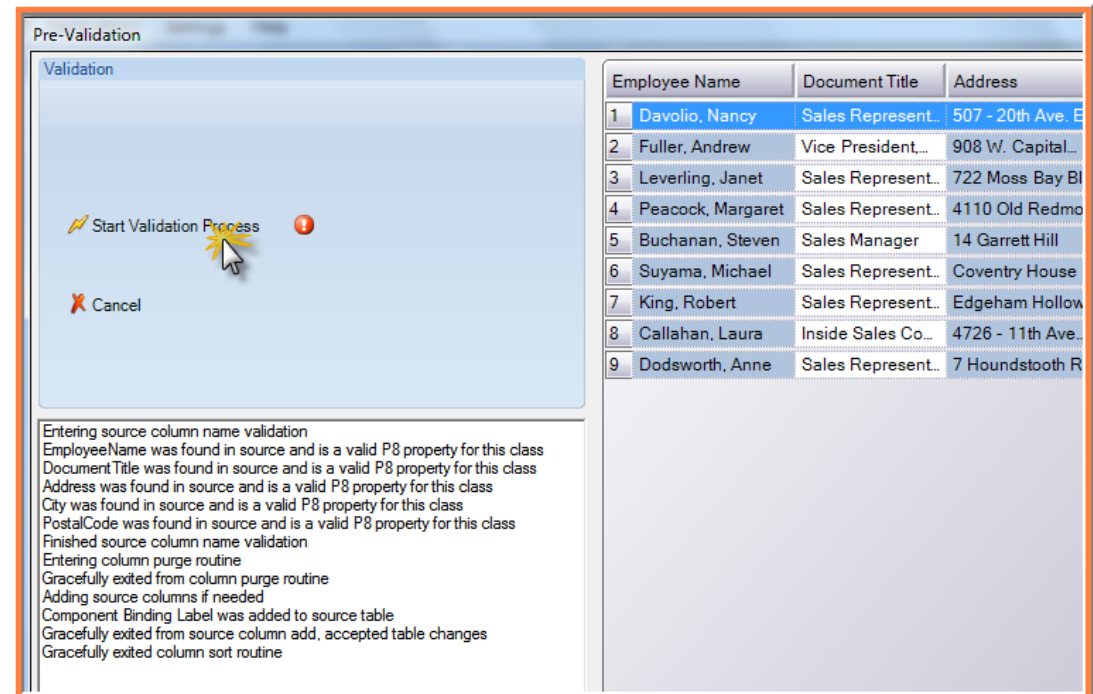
Pre-Validation

Validation

Start Validation Process

Cancel

Entering source column name validation
EmployeeName was found in source and is a valid P8 property for this class
DocumentTitle was found in source and is a valid P8 property for this class
Address was found in source and is a valid P8 property for this class
City was found in source and is a valid P8 property for this class
PostalCode was found in source and is a valid P8 property for this class
Finished source column name validation
Entering column purge routine
Gracefully exited from column purge routine
Adding source columns if needed
Component Binding Label was added to source table
Gracefully exited from source column add, accepted table changes
Gracefully exited column sort routine

| | Employee Name | Document Title | Address |
|---|---|---|---|
| 1 | Davolio, Nancy | Sales Represent... | 507 - 20th Ave. E |
| 2 | Fuller, Andrew | Vice President,... | 908 W. Capital... |
| 3 | Leverling, Janet | Sales Represent... | 722 Moss Bay Bl |
| 4 | Peacock, Margaret | Sales Represent... | 4110 Old Redmo |
| 5 | Buchanan, Steven | Sales Manager | 14 Garrett Hill |
| 6 | Suyama, Michael | Sales Represent... | Coventry House |
| 7 | King, Robert | Sales Represent... | Edgeham Hollow |
| 8 | Callahan, Laura | Inside Sales Co... | 4726 - 11th Ave... |
| 9 | Dodsworth, Anne | Sales Represent... | 7 Houndstooth R |